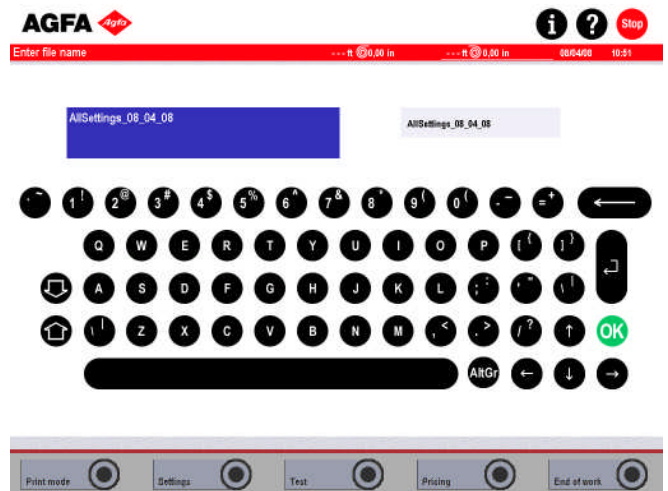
AGFA Agfa

i ? Stop

Enter file name --- ft 0,00 in --- ft 0,00 in 08/04/08 10:51

AllSettings_08_04_08

AllSettings_08_04_08

` ~ 1 ! 2 @ 3 # 4 $ 5 % 6 ^ 7 & 8 * 9 ( 0 ) - _ = + ⟵

Q W E R T Y U I O P [ { ] }

A S D F G H J K L ; : ' " \ |

\ | Z X C V B N M , < . > / ? ↑ OK

AltGr ← ↓ →

Print mode Settings Test Pricing End of work